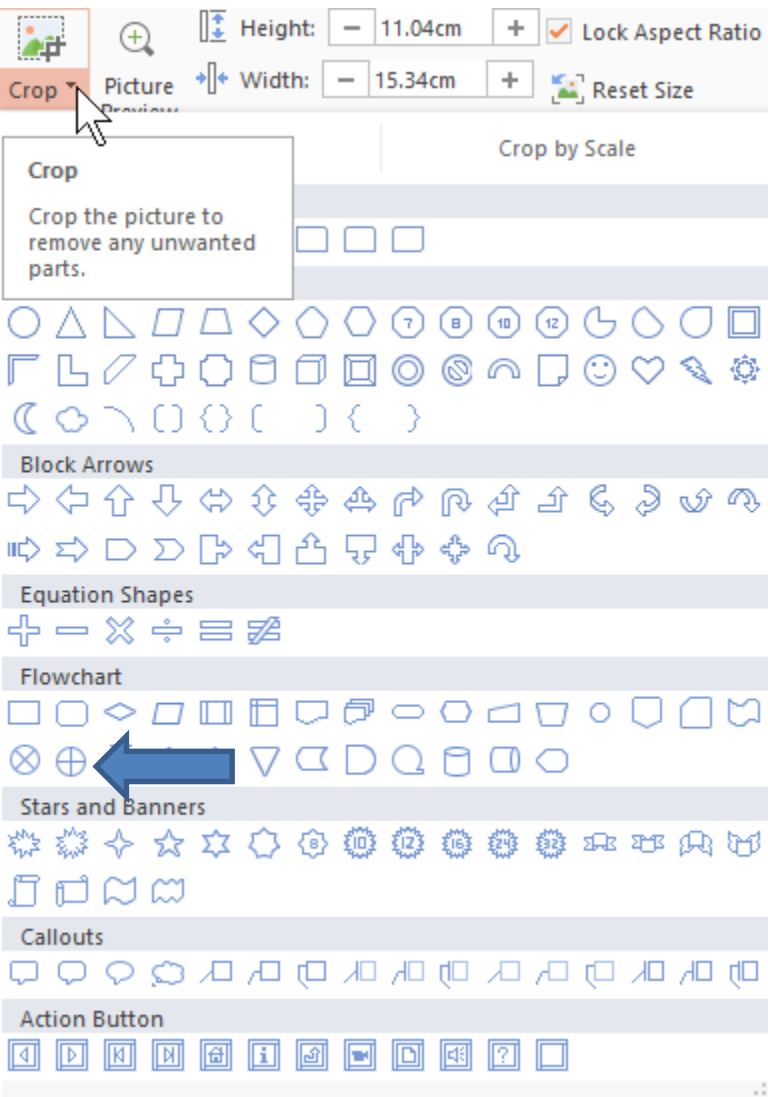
Crop

Picture Preview

Height: − 11.04cm +

Width: − 15.34cm +

Lock Aspect Ratio

Reset Size

Crop

Crop the picture to remove any unwanted parts.

Crop by Scale

7 8 10 12

Block Arrows

Equation Shapes

Flowchart

Stars and Banners

8 10 12 16 24 32

Callouts

Action Button

i ?